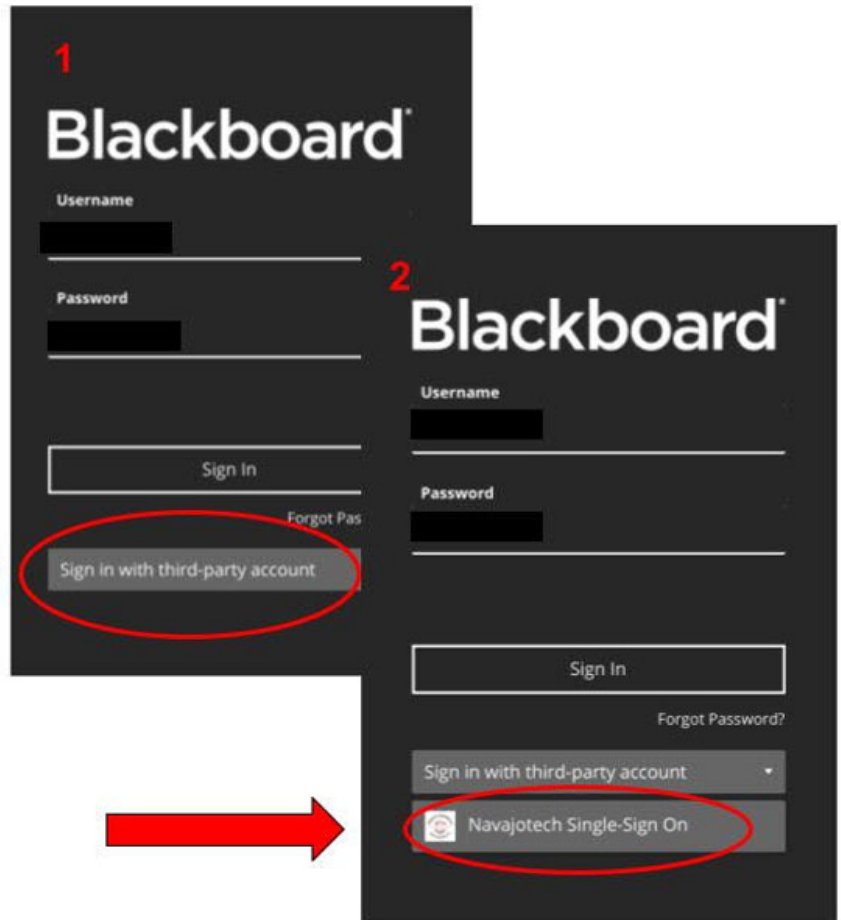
1

Blackboard

Username

Password

Sign In

Forgot Pas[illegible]

Sign in with third-party account

2

Blackboard

Username

Password

Sign In

Forgot Password?

Sign in with third-party account

Navajotech Single-Sign On